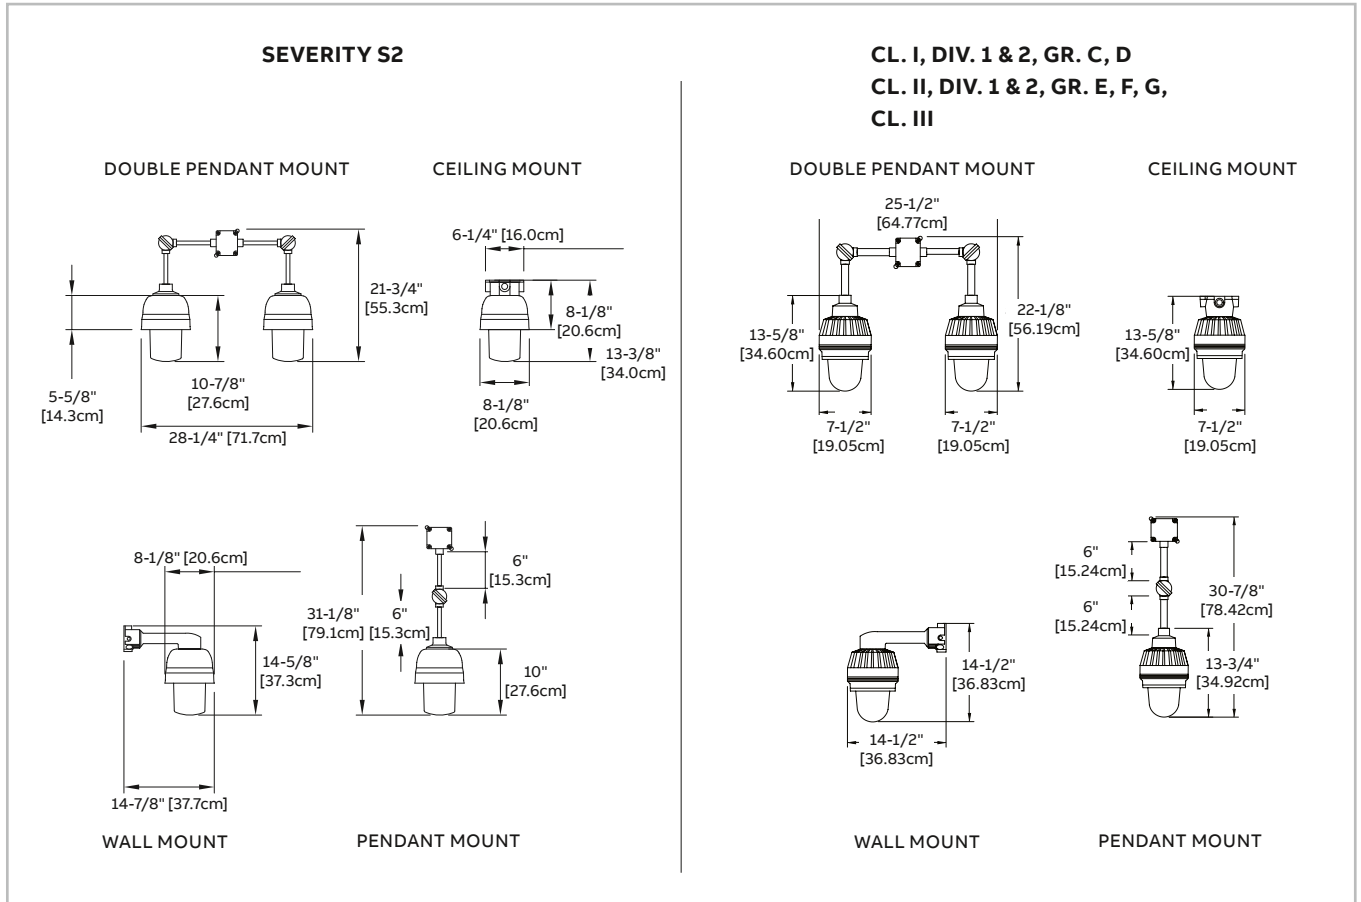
SEVERITY S2

DOUBLE PENDANT MOUNT

21-3/4" [55.3cm]

5-5/8" [14.3cm]

10-7/8" [27.6cm]

28-1/4" [71.7cm]

CEILING MOUNT

6-1/4" [16.0cm]

8-1/8" [20.6cm]

13-3/8" [34.0cm]

8-1/8" [20.6cm]

8-1/8" [20.6cm]

14-5/8" [37.3cm]

14-7/8" [37.7cm]

WALL MOUNT

31-1/8" [79.1cm]

6" [15.3cm]

6" [15.3cm]

10" [27.6cm]

PENDANT MOUNT

CL. I, DIV. 1 & 2, GR. C, D
CL. II, DIV. 1 & 2, GR. E, F, G,
CL. III

DOUBLE PENDANT MOUNT

25-1/2" [64.77cm]

13-5/8" [34.60cm]

22-1/8" [56.19cm]

7-1/2" [19.05cm]

7-1/2" [19.05cm]

CEILING MOUNT

13-5/8" [34.60cm]

7-1/2" [19.05cm]

14-1/2" [36.83cm]

14-1/2" [36.83cm]

WALL MOUNT

6" [15.24cm]

6" [15.24cm]

30-7/8" [78.42cm]

13-3/4" [34.92cm]

PENDANT MOUNT